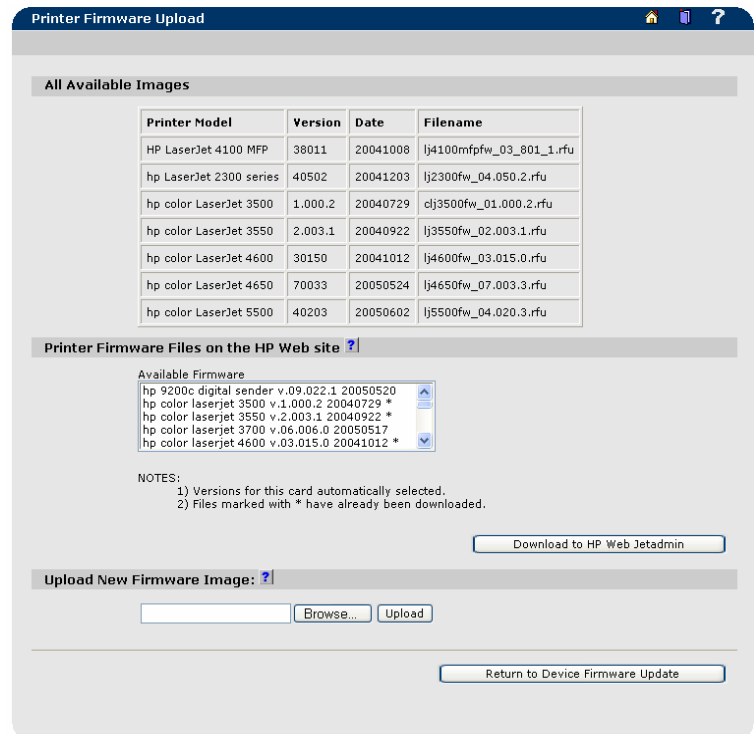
Printer Firmware Upload

All Available Images

| Printer Model | Version | Date | Filename |
|---|---|---|---|
| HP LaserJet 4100 MFP | 38011 | 20041008 | lj4100mfpfw_03_801_1.rfu |
| hp LaserJet 2300 series | 40502 | 20041203 | lj2300fw_04.050.2.rfu |
| hp color LaserJet 3500 | 1.000.2 | 20040729 | clj3500fw_01.000.2.rfu |
| hp color LaserJet 3550 | 2.003.1 | 20040922 | lj3550fw_02.003.1.rfu |
| hp color LaserJet 4600 | 30150 | 20041012 | lj4600fw_03.015.0.rfu |
| hp color LaserJet 4650 | 70033 | 20050524 | lj4650fw_07.003.3.rfu |
| hp color LaserJet 5500 | 40203 | 20050602 | lj5500fw_04.020.3.rfu |

Printer Firmware Files on the HP Web site ?

Available Firmware
hp 9200c digital sender v.09.022.1 20050520
hp color laserjet 3500 v.1.000.2 20040729 *
hp color laserjet 3550 v.2.003.1 20040922 *
hp color laserjet 3700 v.06.006.0 20050517
hp color laserjet 4600 v.03.015.0 20041012 *

NOTES:
1) Versions for this card automatically selected.
2) Files marked with * have already been downloaded.

Download to HP Web Jetadmin

Upload New Firmware Image: ?

Browse... Upload

Return to Device Firmware Update